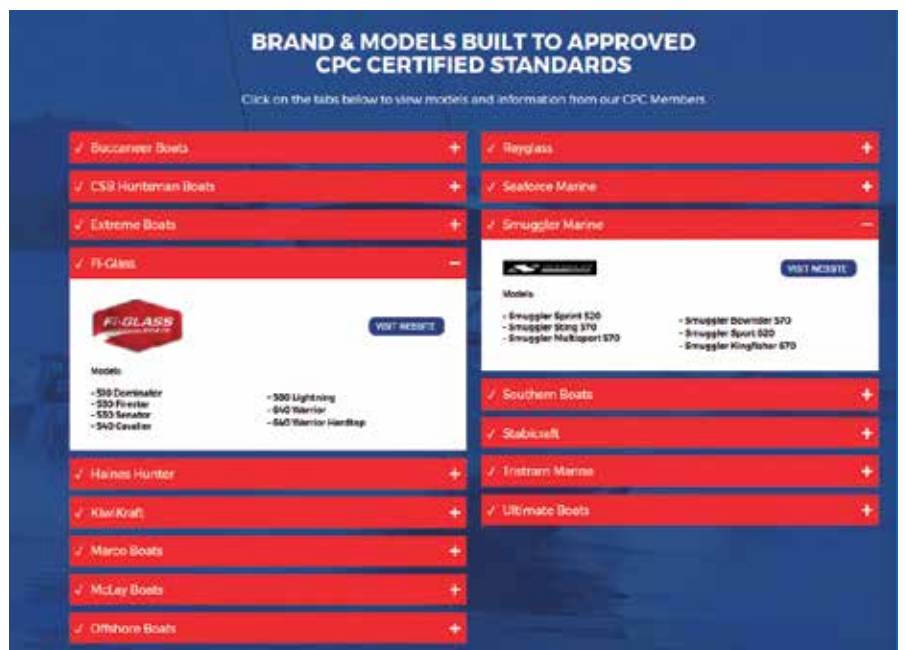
BRAND & MODELS BUILT TO APPROVED CPC CERTIFIED STANDARDS

Click on the tabs below to view models and information from our CPC Members

✓ Buccaneer Boats +

✓ CSB Huntsman Boats +

✓ Extreme Boats +

✓ Fi-Glass −

FI-GLASS

VISIT WEBSITE

Models

- 510 Dominator
- 530 Firestar
- 553 Senator
- 540 Cavalier

- 580 Lightning
- 610 Warrior
- 610 Warrior Hardtop

✓ Haines Hunter +

✓ Kiwi Kraft +

✓ Marco Boats +

✓ McLay Boats +

✓ Offshore Boats +

✓ Reyglass +

✓ Seaforce Marine +

✓ Smuggler Marine −

VISIT WEBSITE

Models

- Smuggler Sprint 520
- Smuggler Sting 570
- Smuggler Multisport 570

- Smuggler Bowrider 570
- Smuggler Sport 620
- Smuggler Kingfisher 670

✓ Southern Boats +

✓ Stabicraft +

✓ Fristram Marine +

✓ Ultimate Boats +